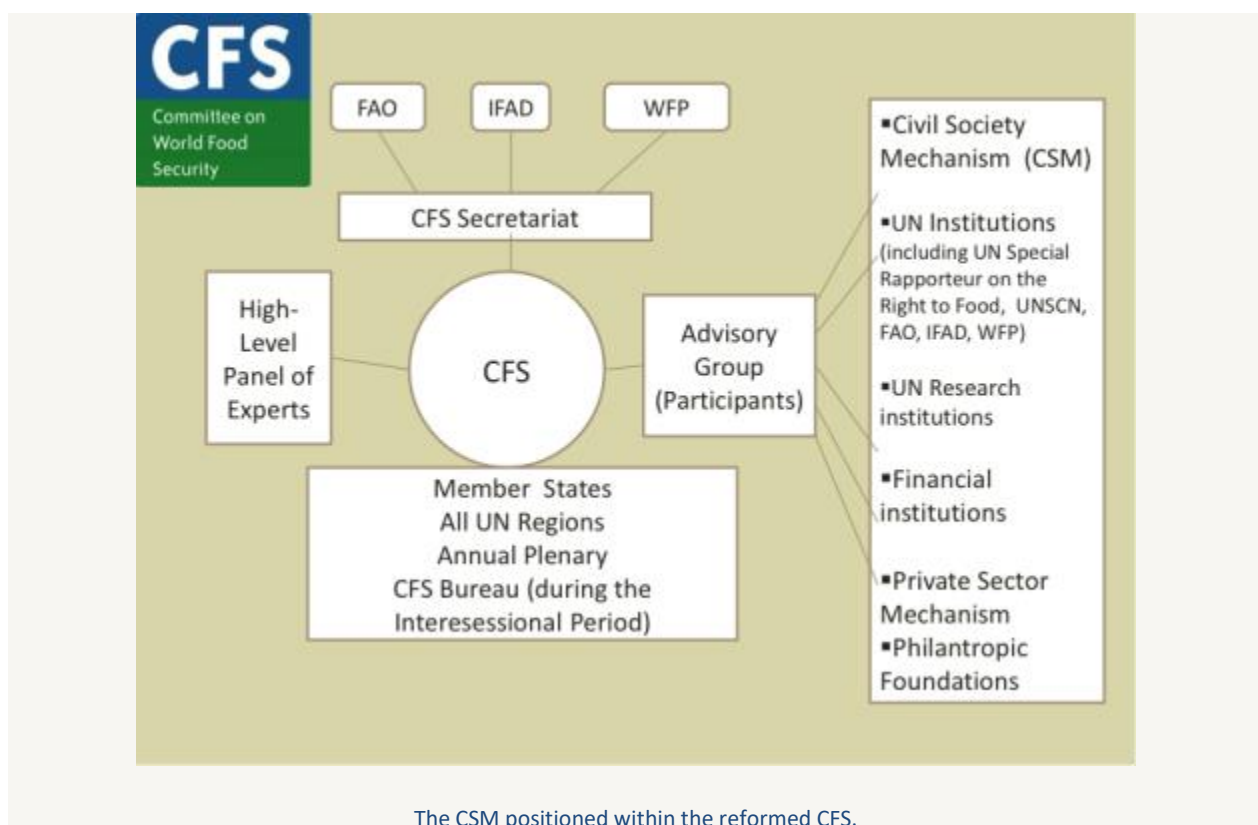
CFS
Committee on World Food Security

FAO

IFAD

WFP

CFS Secretariat

High-Level Panel of Experts

CFS

Advisory Group (Participants)

Member States
All UN Regions
Annual Plenary
CFS Bureau (during the Interesessional Period)

▪Civil Society Mechanism (CSM)

▪UN Institutions (including UN Special Rapporteur on the Right to Food, UNSCN, FAO, IFAD, WFP)

▪UN Research institutions

▪Financial institutions

▪Private Sector Mechanism
▪Philantropic Foundations

The CSM positioned within the reformed CFS.